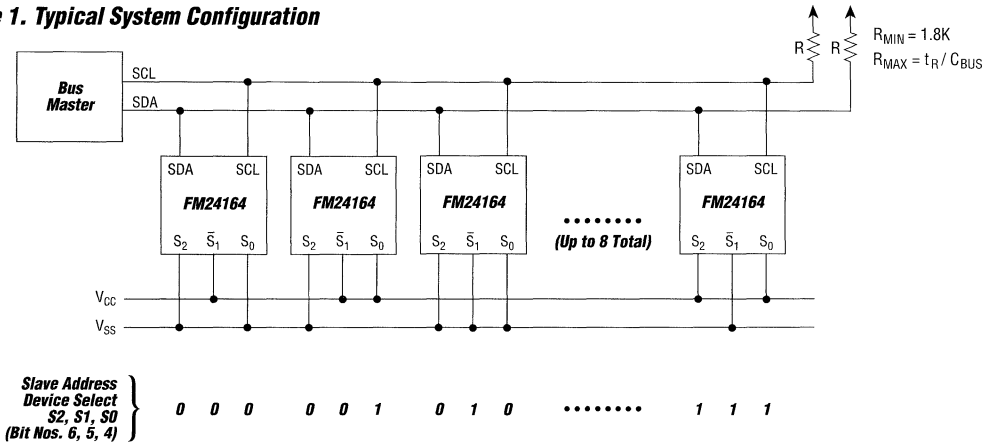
e 1. Typical System Configuration

R R $R_{MIN} = 1.8K$
$R_{MAX} = t_R / C_{BUS}$

Bus Master

SCL
SDA

SDA SCL
FM24164
$S_2$ $\bar{S}_1$ $S_0$

SDA SCL
FM24164
$S_2$ $\bar{S}_1$ $S_0$

SDA SCL
FM24164
$S_2$ $\bar{S}_1$ $S_0$

•••••••••
(Up to 8 Total)

SDA SCL
FM24164
$S_2$ $\bar{S}_1$ $S_0$

$V_{CC}$
$V_{SS}$

Slave Address Device Select S2, S1, S0 (Bit Nos. 6, 5, 4)

0 0 0 0 0 1 0 1 0 ••••••••• 1 1 1